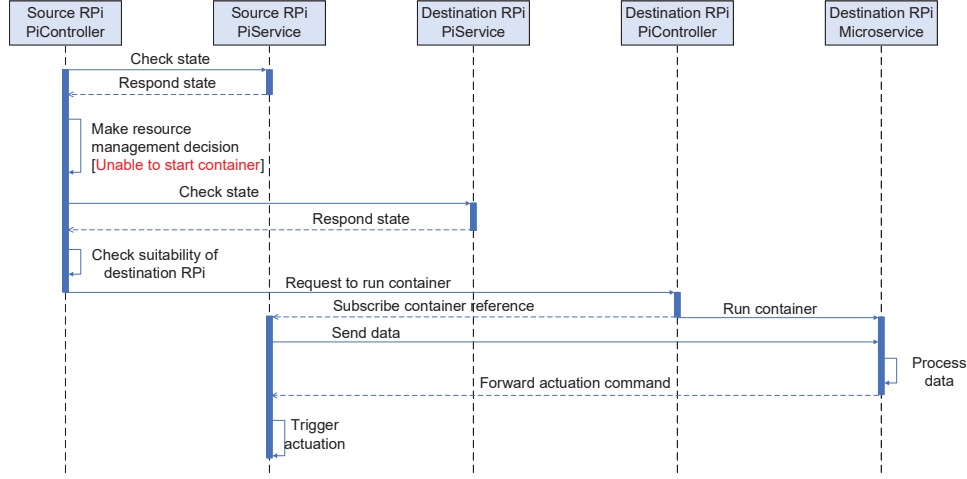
Source RPi PiController

Source RPi PiService

Destination RPi PiService

Destination RPi PiController

Destination RPi Microservice

Check state

Respond state

Make resource management decision [Unable to start container]

Check state

Respond state

Check suitability of destination RPi

Request to run container

Subscribe container reference

Run container

Send data

Process data

Forward actuation command

Trigger actuation